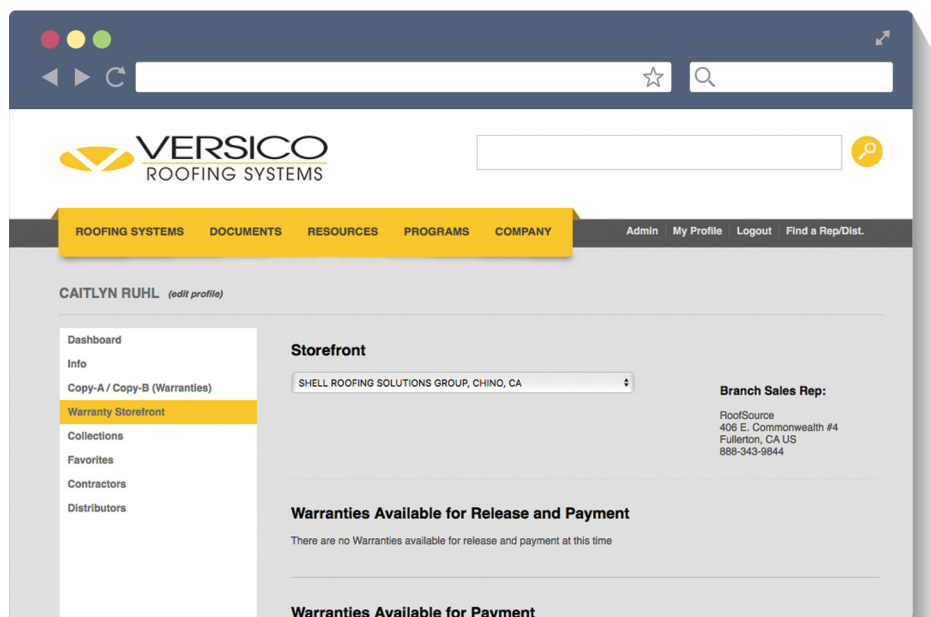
VERSICO
ROOFING SYSTEMS

ROOFING SYSTEMS DOCUMENTS RESOURCES PROGRAMS COMPANY

Admin | My Profile | Logout | Find a Rep/Dist.

CAITLYN RUHL (edit profile)

Dashboard
Info
Copy-A / Copy-B (Warranties)
Warranty Storefront
Collections
Favorites
Contractors
Distributors

Storefront

SHELL ROOFING SOLUTIONS GROUP, CHINO, CA

Branch Sales Rep:

RoofSource
406 E. Commonwealth #4
Fullerton, CA US
888-343-9844

Warranties Available for Release and Payment

There are no Warranties available for release and payment at this time

Warranties Available for Payment